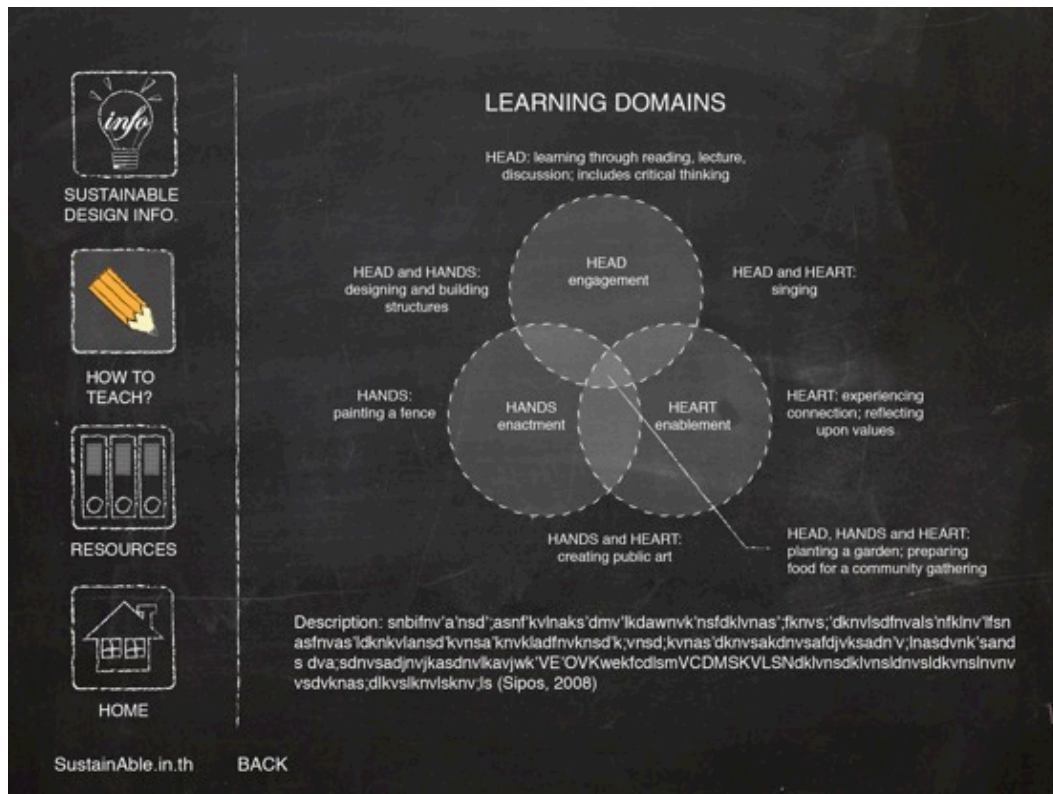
info

SUSTAINABLE DESIGN INFO.

HOW TO TEACH?

RESOURCES

HOME

LEARNING DOMAINS

HEAD: learning through reading, lecture, discussion; includes critical thinking

HEAD and HANDS: designing and building structures

HEAD engagement

HEAD and HEART: singing

HANDS: painting a fence

HANDS enactment

HEART enablement

HEART: experiencing connection; reflecting upon values

HANDS and HEART: creating public art

HEAD, HANDS and HEART: planting a garden; preparing food for a community gathering

Description: snbifnv'a'nsd';asnf'kvlnaks'dmv'lkdawnvk'nsfdklvnas';fknvs;'dknvlsdfnvals'nfklnv'lfsn asfnvas'ldknkvlansd'kvnsa'knvkladfnvknsd'k;vnsd;kvnas'dknvsakdnvsafdjvksadn'v;lnasdvnk'sand s dva;sdnvsadjnvjkasdnvlkavjwk'VE'OVKwekfcdlsmVCDMSKVLSNdklvnsdklvnsldnvsldkvnslnvnv vsdvknas;dlkvslknvlsknv;ls (Sipos, 2008)

SustainAble.in.th

BACK